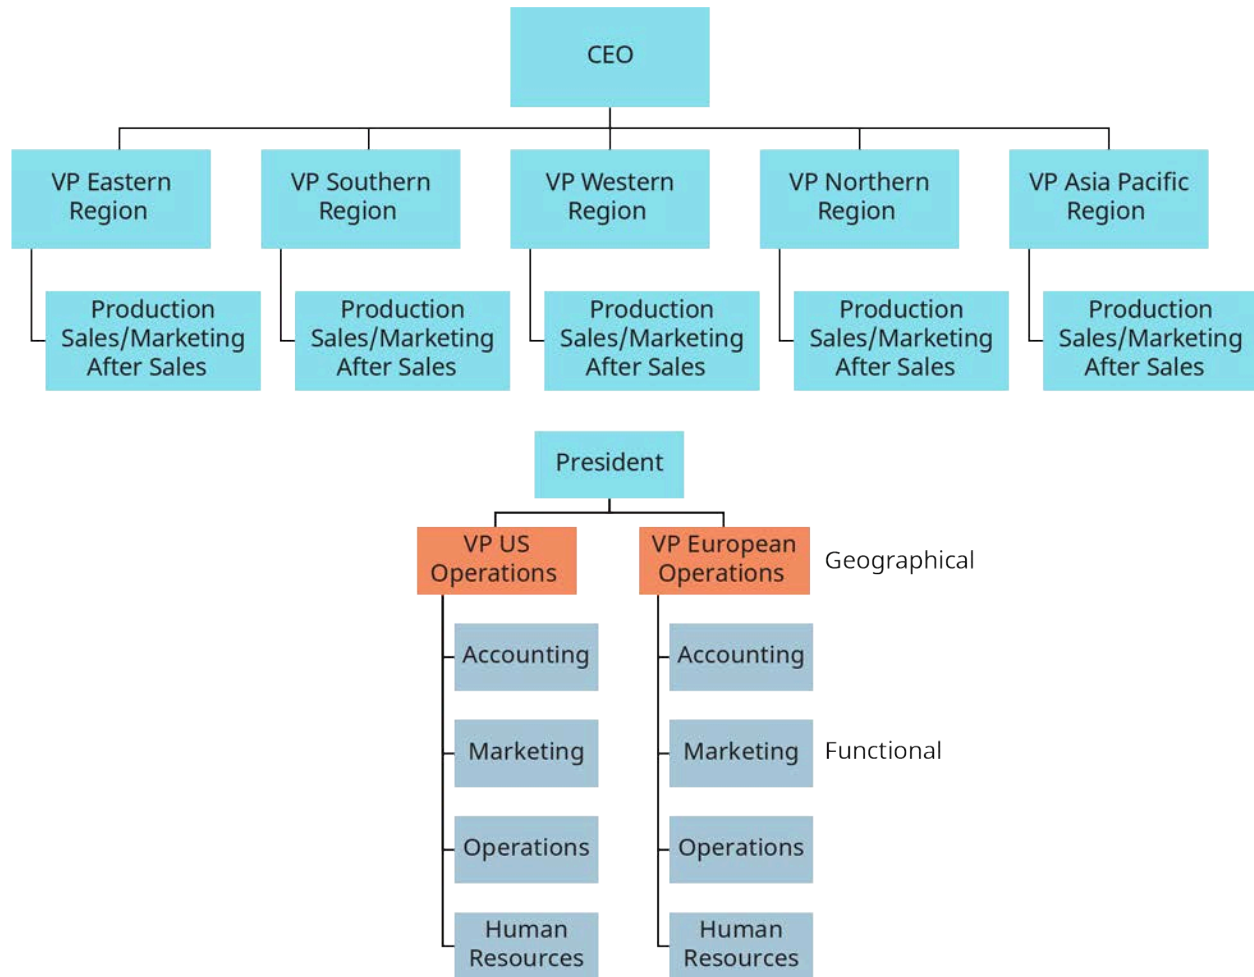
CEO

VP Eastern Region

Production
Sales/Marketing
After Sales

VP Southern Region

Production
Sales/Marketing
After Sales

VP Western Region

Production
Sales/Marketing
After Sales

VP Northern Region

Production
Sales/Marketing
After Sales

VP Asia Pacific Region

Production
Sales/Marketing
After Sales

President

VP US Operations

VP European Operations

Geographical

Accounting

Accounting

Marketing

Marketing

Functional

Operations

Operations

Human Resources

Human Resources